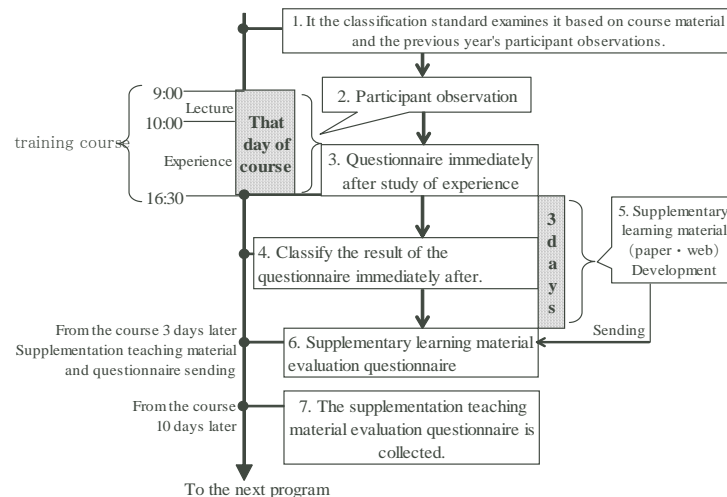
1. It the classification standard examines it based on course material and the previous year's participant observations.

training course

9:00

Lecture

10:00

Experience

16:30

That day of course

2. Participant observation

3. Questionnaire immediately after study of experience

3 days

4. Classify the result of the questionnaire immediately after.

5. Supplementary learning material (paper・web) Development

Sending

From the course 3 days later Supplementation teaching material and questionnaire sending

6. Supplementary learning material evaluation questionnaire

From the course 10 days later

7. The supplementation teaching material evaluation questionnaire is collected.

To the next program